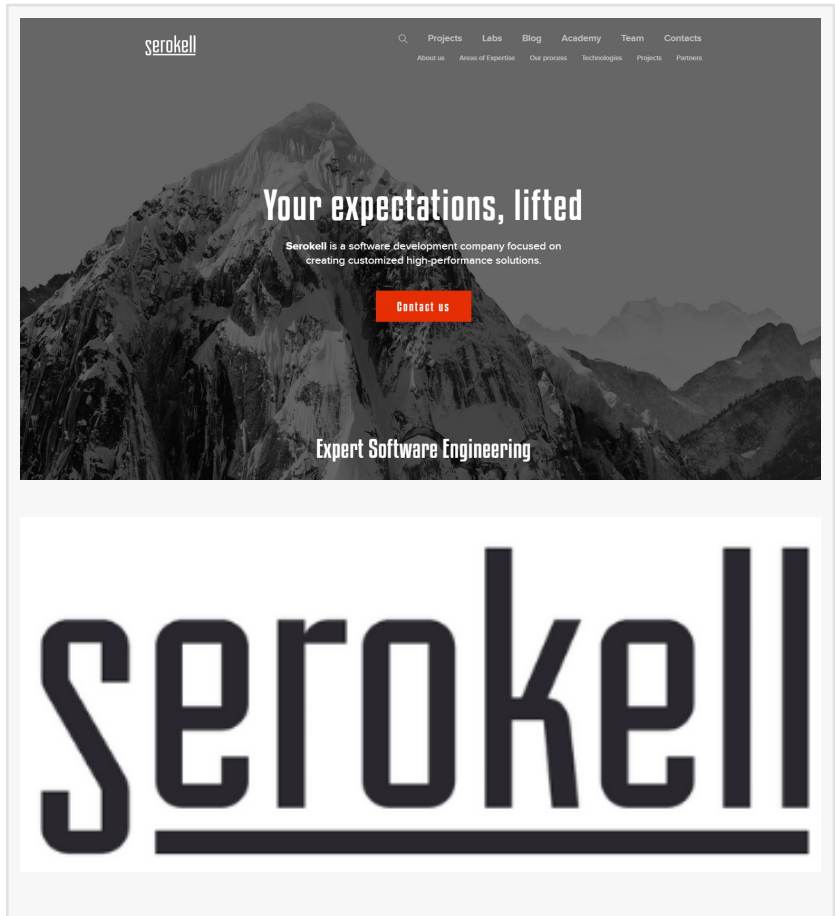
serokell

Projects Labs Blog Academy Team Contacts

About us Areas of Expertise Our process Technologies Projects Partners

Your expectations, lifted

Serokell is a software development company focused on creating customized high-performance solutions.

Contact us

Expert Software Engineering

serokell